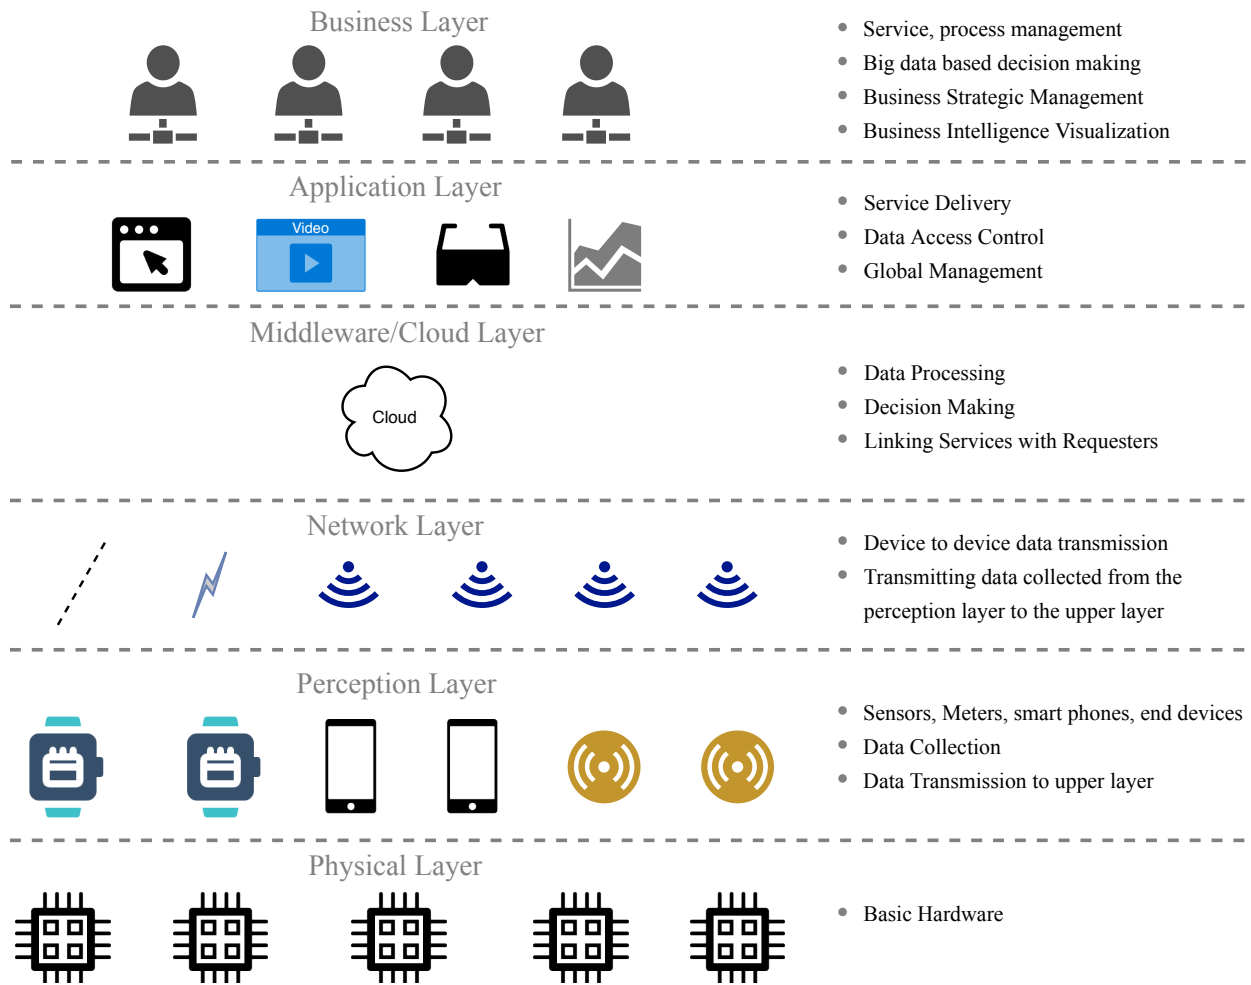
Business Layer

- Service, process management
- Big data based decision making
- Business Strategic Management
- Business Intelligence Visualization

Application Layer

Video

- Service Delivery
- Data Access Control
- Global Management

Middleware/Cloud Layer

Cloud

- Data Processing
- Decision Making
- Linking Services with Requesters

Network Layer

- Device to device data transmission
- Transmitting data collected from the perception layer to the upper layer

Perception Layer

- Sensors, Meters, smart phones, end devices
- Data Collection
- Data Transmission to upper layer

Physical Layer

- Basic Hardware